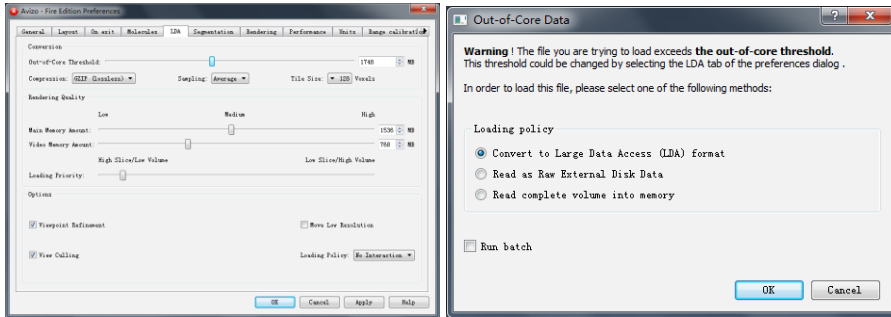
Avizo - Fire Edition Preferences

General | Layout | On exit | Molecules | LDA | Segmentation | Rendering | Performance | Units | Range calibratio

Conversion

Out-of-Core Threshold: 1748 MB

Compression: GZIP (Lossless) Sampling: Average Tile Size: 128 Voxels

Rendering Quality

Low Medium High

Main Memory Amount: 1536 MB

Video Memory Amount: 768 MB

High Slice/Low Volume Low Slice/High Volume

Loading Priority:

Options

Viewpoint Refinement Move Low Resolution

View Culling Loading Policy: No Interaction

OK Cancel Apply Help

Out-of-Core Data

**Warning** ! The file you are trying to load exceeds **the out-of-core threshold**. This threshold could be changed by selecting the LDA tab of the preferences dialog .

In order to load this file, please select one of the following methods:

Loading policy

Convert to Large Data Access (LDA) format

Read as Raw External Disk Data

Read complete volume into memory

Run batch

OK Cancel